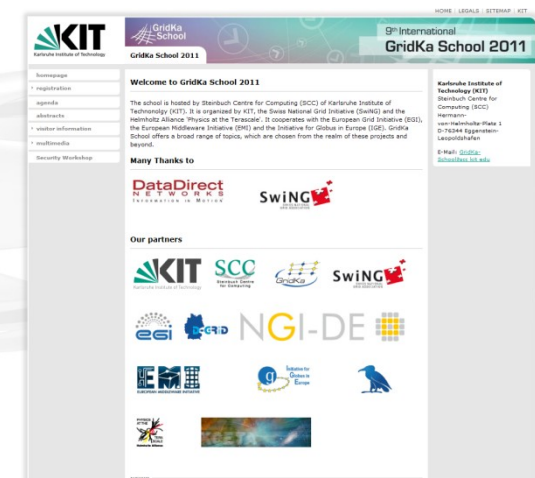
HOME | LEGALS | SITEMAP | KIT

KIT
Karlsruhe Institute of Technology

GridKa School

GridKa School 2011

9th International
GridKa School 2011

homepage
registration
agenda
abstracts
visitor information
multimedia
Security Workshop

Welcome to GridKa School 2011

The school is hosted by Steinbuch Centre for Computing (SCC) of Karlsruhe Institute of Technology (KIT). It is organized by KIT, the Swiss National Grid Initiative (SwiNG) and the Helmholtz Alliance 'Physics at the Terascale'. It cooperates with the European Grid Initiative (EGI), the European Middleware Initiative (EMI) and the Initiative for Globus in Europe (IGE). GridKa School offers a broad range of topics, which are chosen from the realm of these projects and beyond.

Many Thanks to

DataDirect
NETWORKS
INFORMATION IN MOTION

SwiNG

Our partners

KIT
Karlsruhe Institute of Technology

SCC
Steinbuch Centre for Computing

GridKa

SwiNG

egi

D-GRID

NGI-DE

EMI
EUROPEAN MIDDLEWARE INITIATIVE

Initiative for Globus in Europe

Karlsruhe Institute of Technology (KIT)
Steinbuch Centre for Computing (SCC)
Hermann-von-Helmholtz-Platz 1
D-76344 Eggenstein-Leopoldshafen

E-Mail: GridKa-School@scc.kit.edu